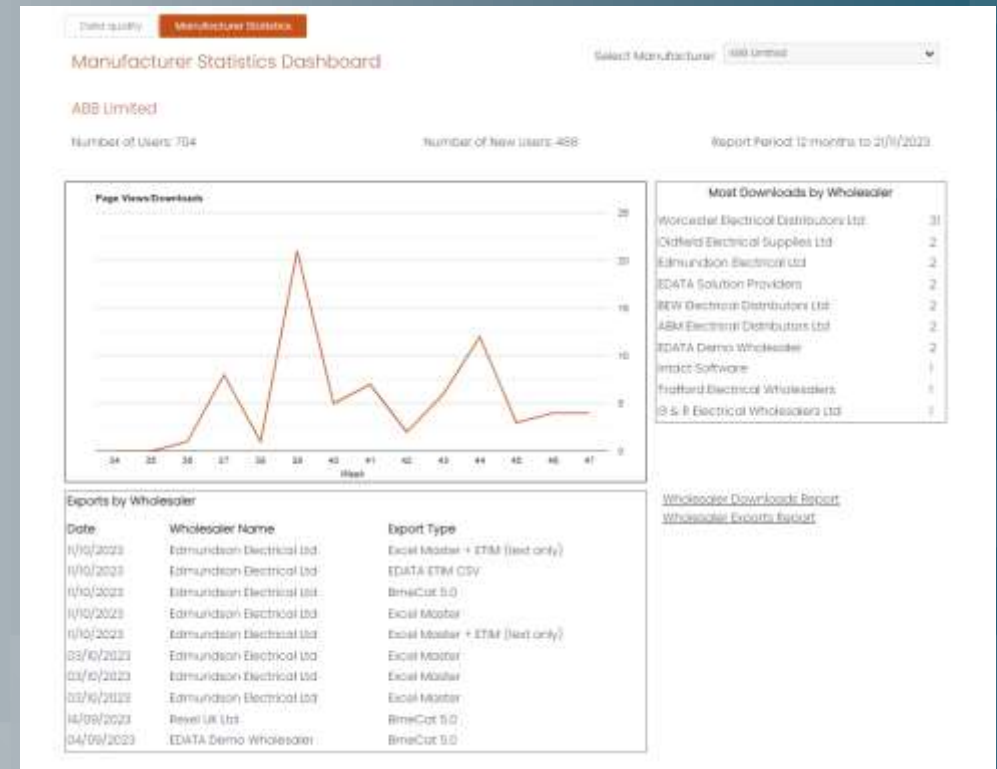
Data quality Manufacturer Statistics

Manufacturer Statistics Dashboard

Select Manufacturer ABB Limited

ABB Limited

Number of Users: 704

Number of New Users: 488

Report Period: 12 months to 21/11/2023

Page Views/Downloads

25
20
15
10
5
0

34 35 36 37 38 39 40 41 42 43 44 45 46 47
Week

Most Downloads by Wholesaler

| | |
|---|---|
| Worcester Electrical Distributors Ltd | 31 |
| Oldfield Electrical Supplies Ltd | 2 |
| Edmundson Electrical Ltd | 2 |
| EDATA Solution Providers | 2 |
| BEW Electrical Distributors Ltd | 2 |
| ABM Electrical Distributors Ltd | 2 |
| EDATA Demo Wholesaler | 2 |
| Intact Software | 1 |
| Trafford Electrical Wholesalers | 1 |
| B & R Electrical Wholesalers Ltd | 1 |

Exports by Wholesaler

| Date | Wholesaler Name | Export Type |
|---|---|---|
| 11/10/2023 | Edmundson Electrical Ltd | Excel Master + ETIM (text only) |
| 11/10/2023 | Edmundson Electrical Ltd | EDATA ETIM CSV |
| 11/10/2023 | Edmundson Electrical Ltd | BmeCat 5.0 |
| 11/10/2023 | Edmundson Electrical Ltd | Excel Master |
| 11/10/2023 | Edmundson Electrical Ltd | Excel Master + ETIM (text only) |
| 03/10/2023 | Edmundson Electrical Ltd | Excel Master |
| 03/10/2023 | Edmundson Electrical Ltd | Excel Master |
| 03/10/2023 | Edmundson Electrical Ltd | Excel Master |
| 14/09/2023 | Rexel UK Ltd | BmeCat 5.0 |
| 04/09/2023 | EDATA Demo Wholesaler | BmeCat 5.0 |

Wholesaler Downloads Report
Wholesaler Exports Report